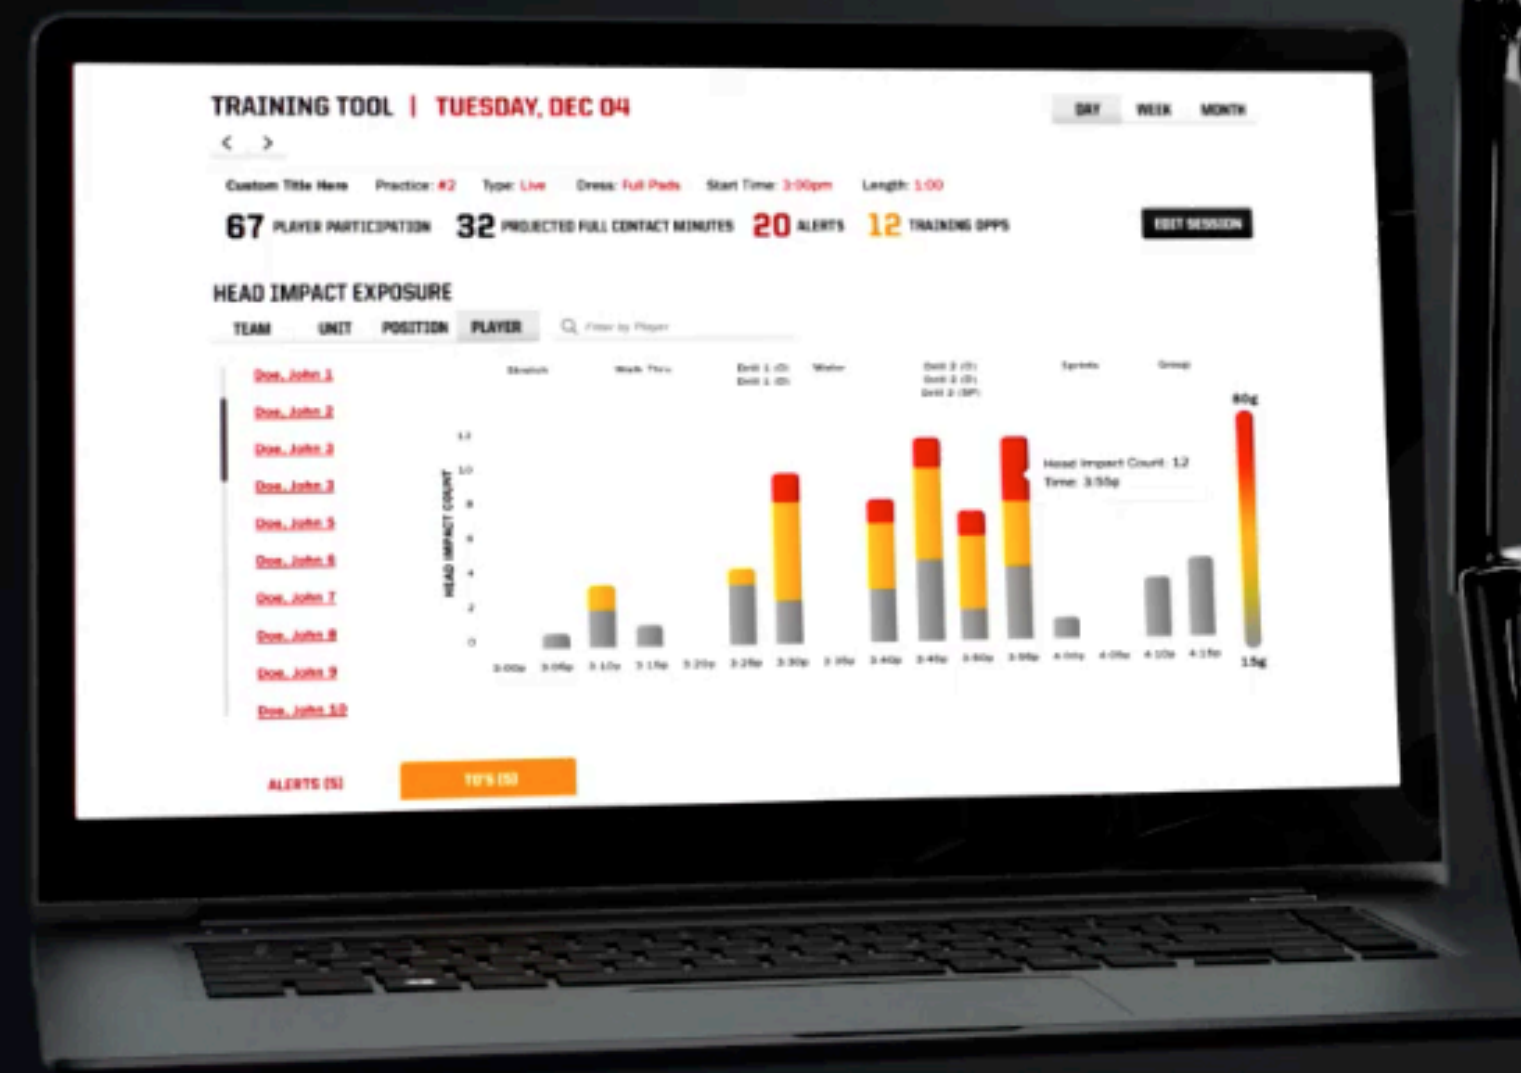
TRAINING TOOL | TUESDAY, DEC 04

DAY WEEK MONTH

< >

Custom Title Here Practice: #2 Type: Live Dress: Full Pads Start Time: 3:00pm Length: 1:00

67 PLAYER PARTICIPATION 32 PROJECTED FULL CONTACT MINUTES 20 ALERTS 12 TRAINING OPPS

EDIT SESSION

HEAD IMPACT EXPOSURE

TEAM UNIT POSITION PLAYER

Filter by Player

Doe, John 1
Doe, John 2
Doe, John 3
Doe, John 3
Doe, John 5
Doe, John 6
Doe, John 7
Doe, John 8
Doe, John 9
Doe, John 10

Stretch Walk Thru Drill 1 (O) Drill 1 (D) Water Drill 2 (O) Drill 2 (D) Drill 2 (SP) Sprints Group

HEAD IMPACT COUNT

12 10 8 6 4 2 0

Head Impact Count: 12
Time: 3:55p

80g

15g

3:00p 3:05p 3:10p 3:15p 3:20p 3:25p 3:30p 3:35p 3:40p 3:45p 3:50p 3:55p 4:00p 4:05p 4:10p 4:15p

ALERTS (5) TO'S (5)